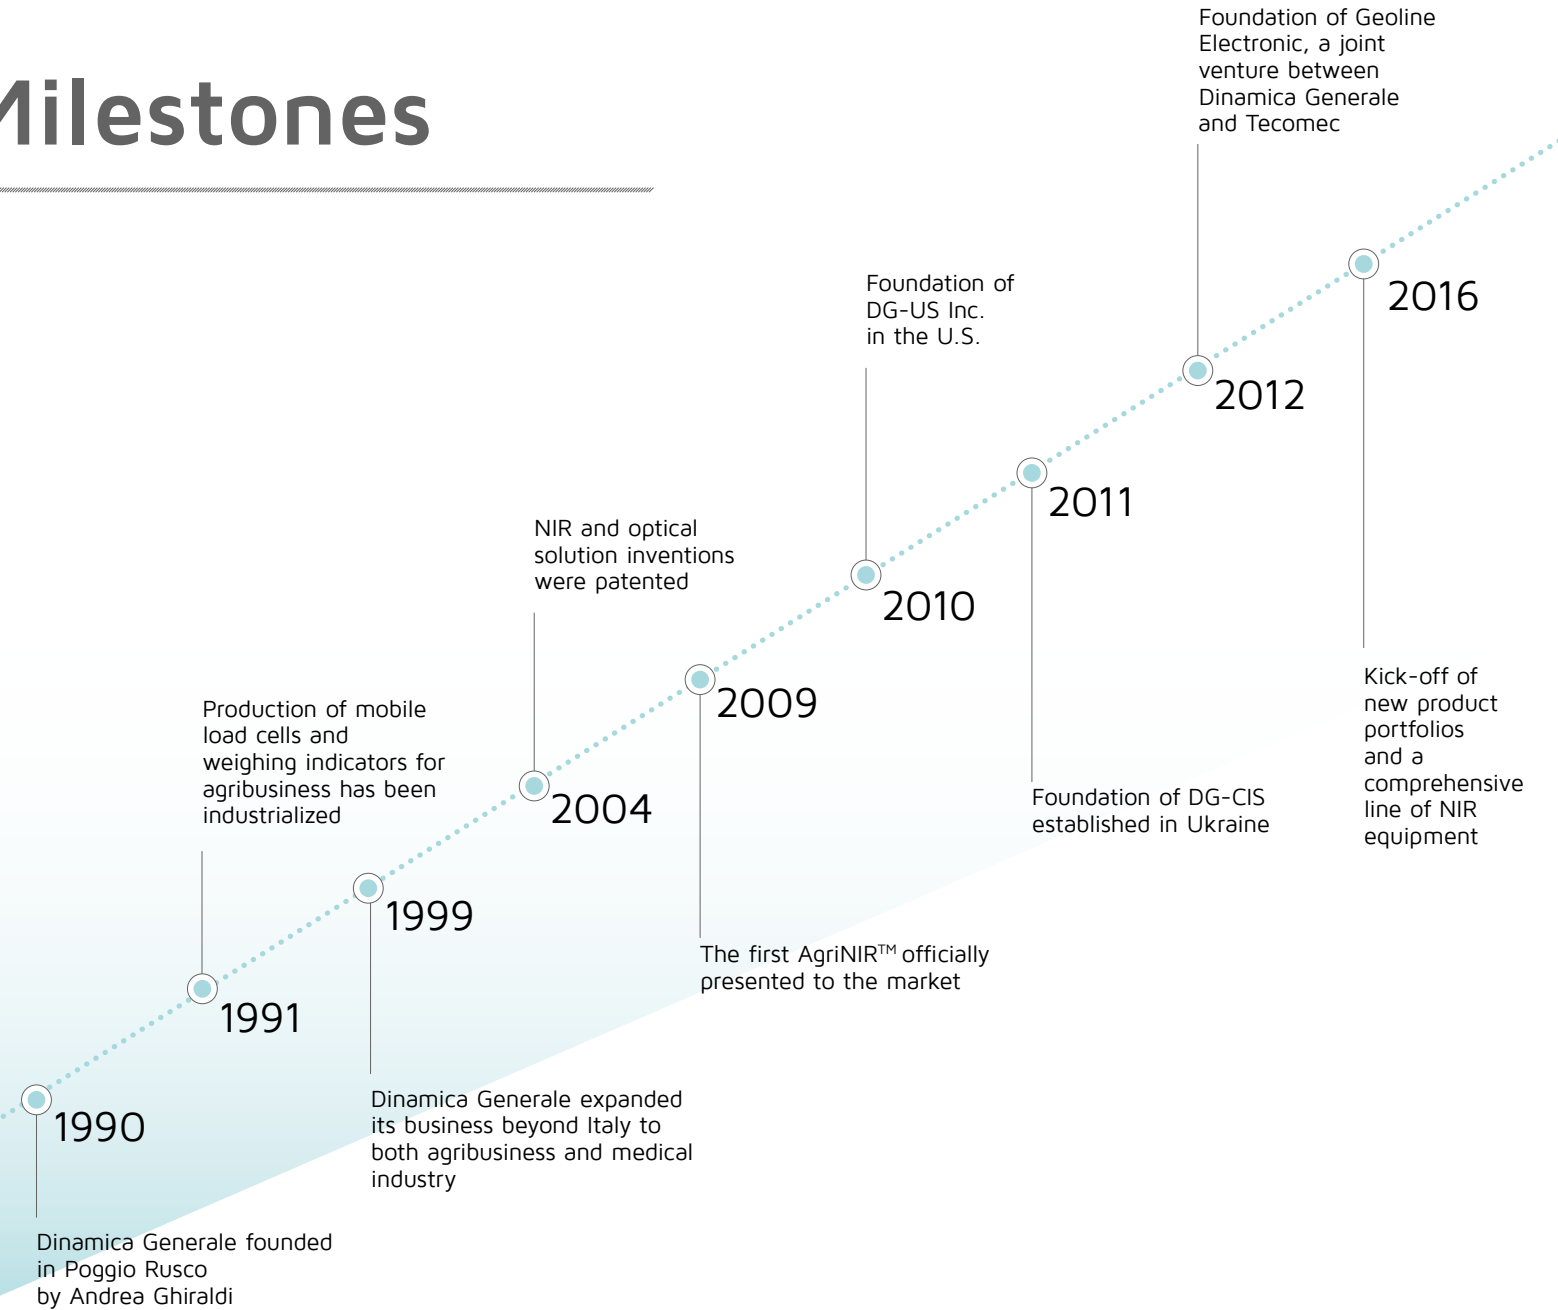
Milestones

1990

Dinamica Generale founded in Poggio Rusco by Andrea Ghiraldi

Production of mobile load cells and weighing indicators for agribusiness has been industrialized

1991

1999

Dinamica Generale expanded its business beyond Italy to both agribusiness and medical industry

NIR and optical solution inventions were patented

2004

2009

The first AgriNIR$^{TM}$ officially presented to the market

Foundation of DG-US Inc. in the U.S.

2010

2011

Foundation of DG-CIS established in Ukraine

Foundation of Geoline Electronic, a joint venture between Dinamica Generale and Tecomec

2012

2016

Kick-off of new product portfolios and a comprehensive line of NIR equipment